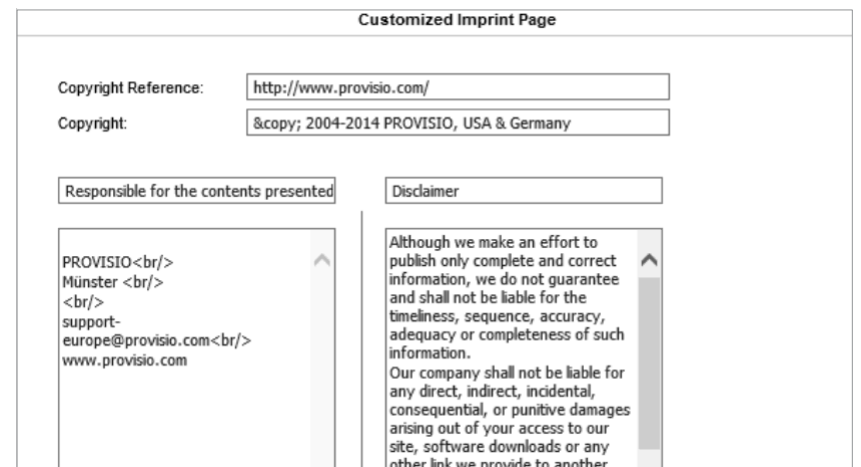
Customized Imprint Page

Copyright Reference: http://www.provisio.com/

Copyright: &copy; 2004-2014 PROVISIO, USA & Germany

Responsible for the contents presented

PROVISIO<br/>
Münster <br/>
<br/>
support-europe@provisio.com<br/>
www.provisio.com

Disclaimer

Although we make an effort to publish only complete and correct information, we do not guarantee and shall not be liable for the timeliness, sequence, accuracy, adequacy or completeness of such information.
Our company shall not be liable for any direct, indirect, incidental, consequential, or punitive damages arising out of your access to our site, software downloads or any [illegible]